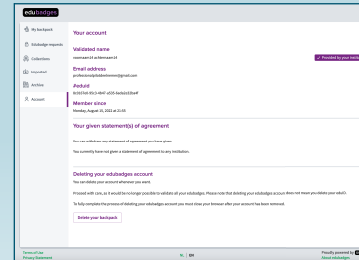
edubadges

My backpack
Edubadge requests
Collections
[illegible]
Archive
Account

Your account

Validated name
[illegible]

✓ Provided by your institution

Email address
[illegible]@gmail.com

#eduid
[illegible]

Member since
Monday, August 15, 2022 at 21:55

Your given statement(s) of agreement

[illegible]

You currently have not given a statement of agreement to any institution.

Deleting your edubadges account
You can delete your account whenever you want.

Proceed with care, as it would be no longer possible to validate all your edubadges. Please note that deleting your edubadges account does not mean you delete your eduID.

To help complete the process of deleting your edubadges account you must close your browser after your account has been removed.

Delete your backpack

Terms of Use
Privacy Statement

NL | EN

Proudly powered by
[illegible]